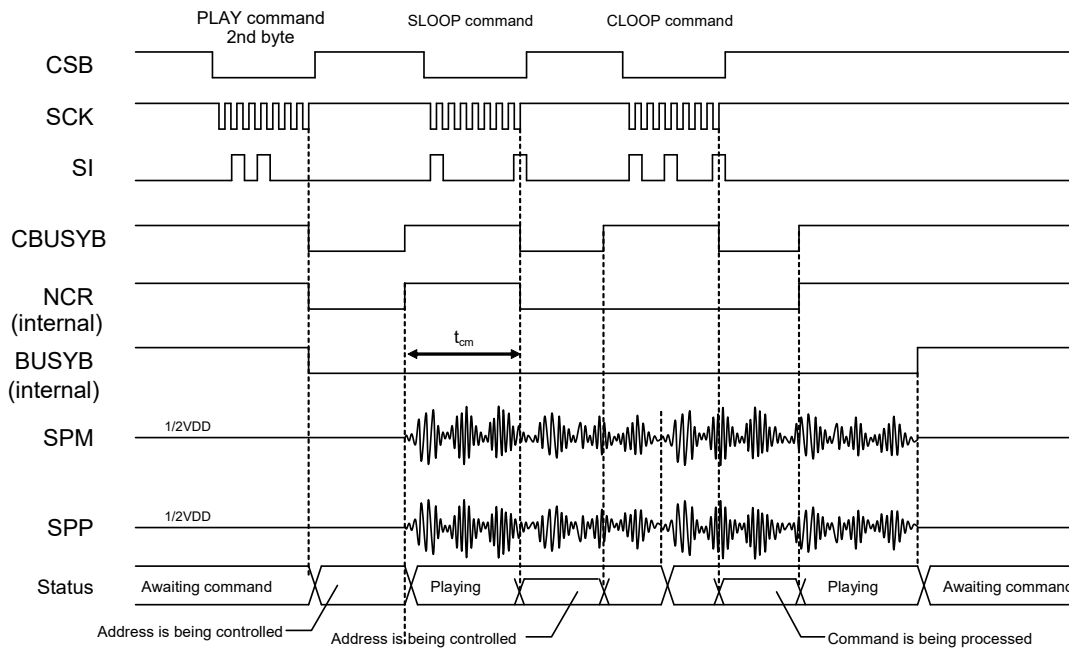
PLAY command 2nd byte
SLOOP command
CLOOP command

CSB
SCK
SI
CBUSYB
NCR (internal)
BUSYB (internal)
SPM
SPP
Status

$t_{cm}$

1/2VDD
1/2VDD

Awaiting command
Playing
Playing
Awaiting command

Address is being controlled
Address is being controlled
Command is being processed